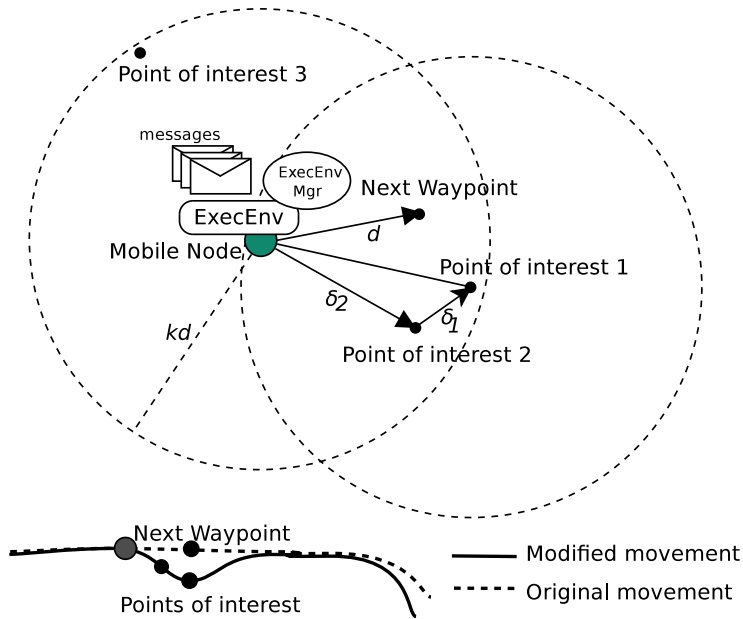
Point of interest 3

messages

ExecEnv Mgr

Next Waypoint

ExecEnv

$d$

Mobile Node

Point of interest 1

$\delta_2$

$\delta_1$

$kd$

Point of interest 2

Next Waypoint

Points of interest

Modified movement

Original movement